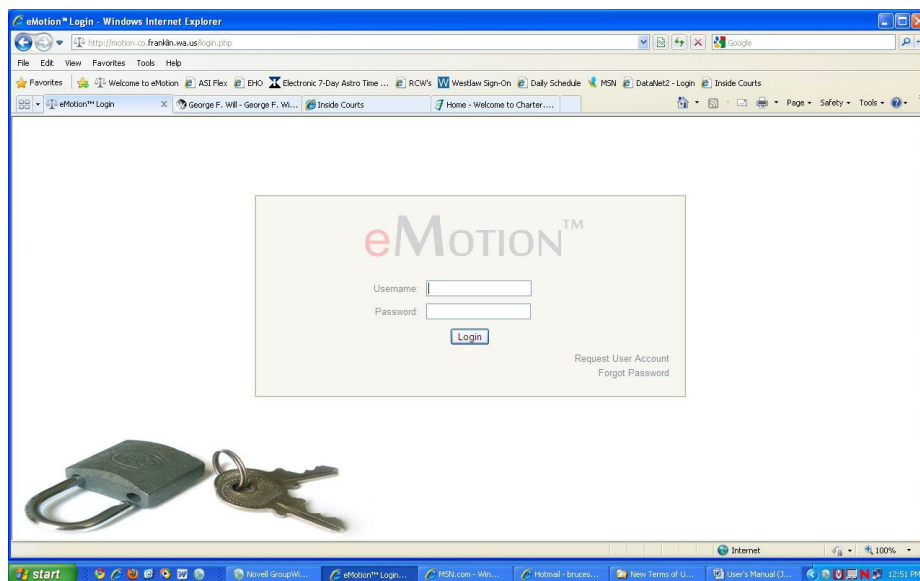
eMotion™ Login - Windows Internet Explorer

http://motion.co.franklin.wa.us/login.php

Google

File Edit View Favorites Tools Help

Favorites | Welcome to eMotion | ASI Flex | EHO | Electronic 7-Day Astro Time ... | RCW's | Westlaw Sign-On | Daily Schedule | MSN | DataNet2 - Login | Inside Courts

eMotion™ Login | George F. Will - George F. Wi... | Inside Courts | Home - Welcome to Charter....

Page ▾ Safety ▾ Tools ▾

eMOTION™

Username:

Password:

Login

Request User Account

Forgot Password

Internet

100%

start | Novell GroupWi... | eMotion™ Login... | MSN.com - Win... | Hotmail - bruces... | New Terms of U... | User's Manual (J... | 12:51 PM